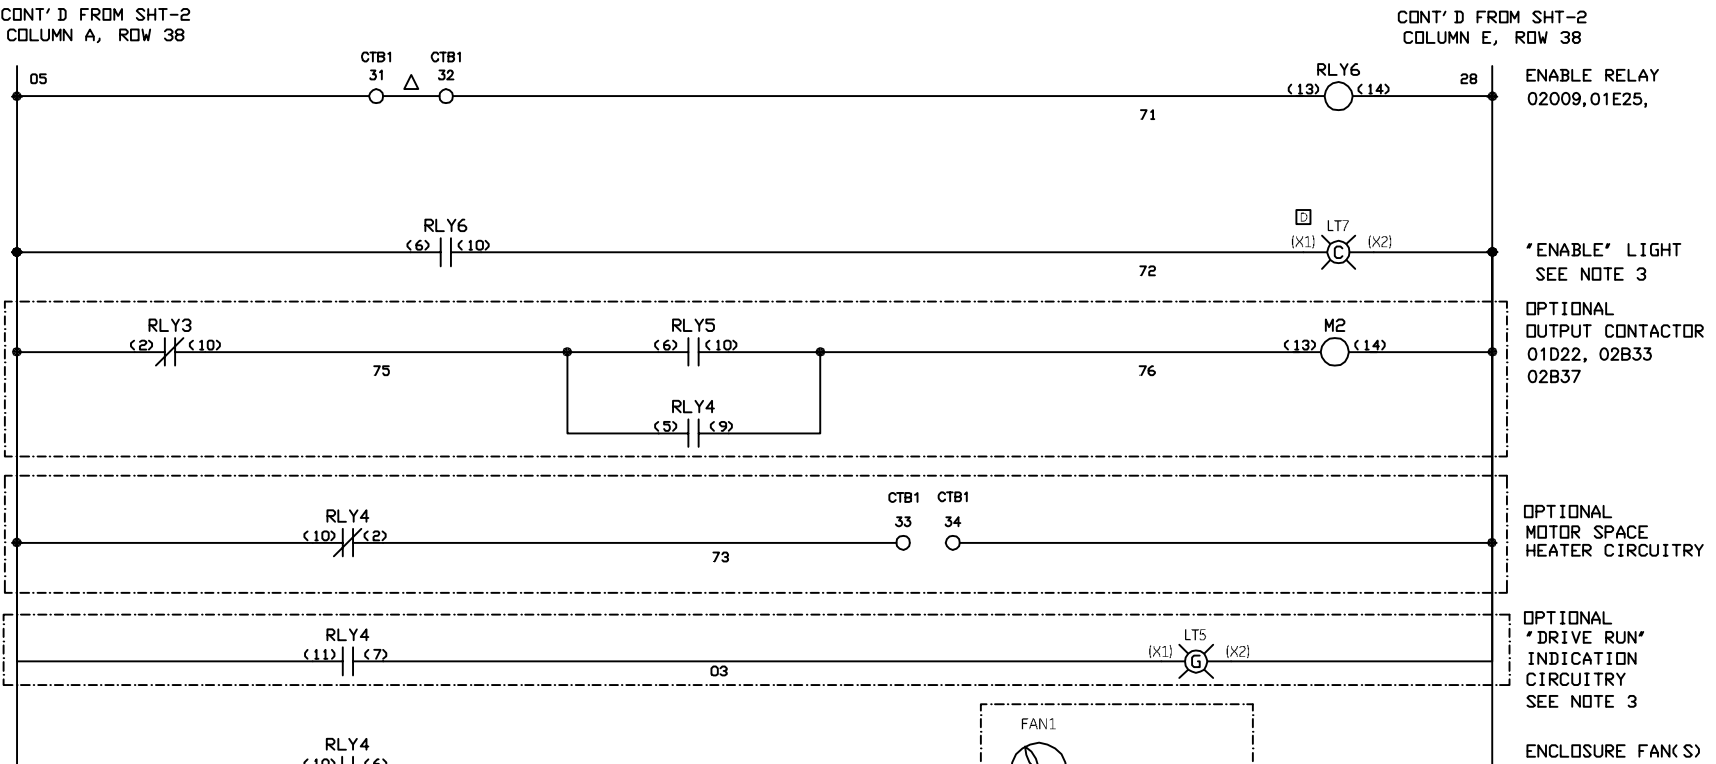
CONT'D FROM SHT-2
COLUMN A, ROW 38

CONT'D FROM SHT-2
COLUMN E, ROW 38

05

CTB1
31

CTB1
32

RLY6
(13) (14)

28

71

ENABLE RELAY
02009,01E25,

RLY6
(6) (10)

D
LT7
(X1) C (X2)

72

'ENABLE' LIGHT
SEE NOTE 3

RLY3
(2) (10)

75

RLY5
(6) (10)

RLY4
(5) (9)

M2
(13) (14)

76

OPTIONAL
OUTPUT CONTACTOR
01D22, 02B33
02B37

RLY4
(10) (2)

73

CTB1
33

CTB1
34

OPTIONAL
MOTOR SPACE
HEATER CIRCUITRY

RLY4
(11) (7)

03

LT5
(X1) G (X2)

OPTIONAL
'DRIVE RUN'
INDICATION
CIRCUITRY
SEE NOTE 3

RLY4
(10) (6)

FAN1

ENCLOSURE FAN(S)